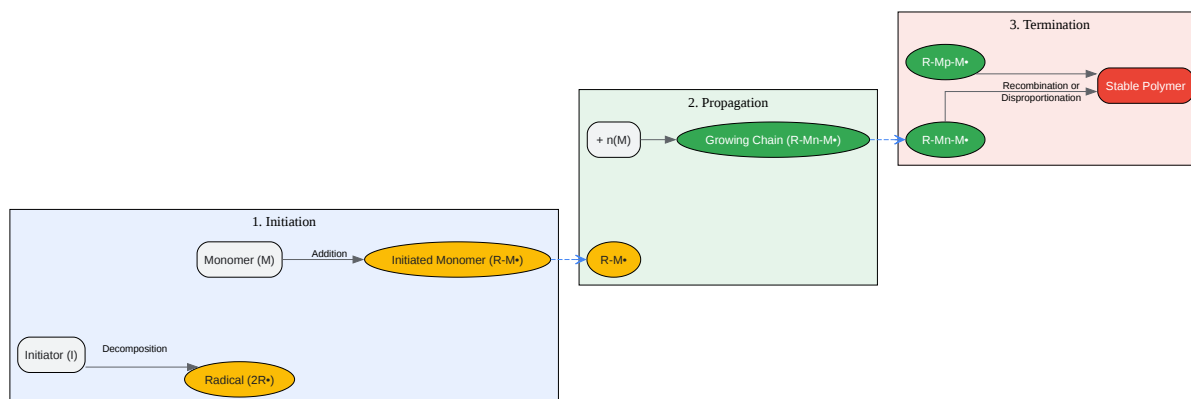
3. Termination

R-Mp-M•

Recombination or Disproportionation

Stable Polymer

R-Mn-M•

2. Propagation

+ n(M)

Growing Chain (R-Mn-M•)

R-M•

1. Initiation

Monomer (M)

Addition

Initiated Monomer (R-M•)

Initiator (I)

Decomposition

Radical (2R•)